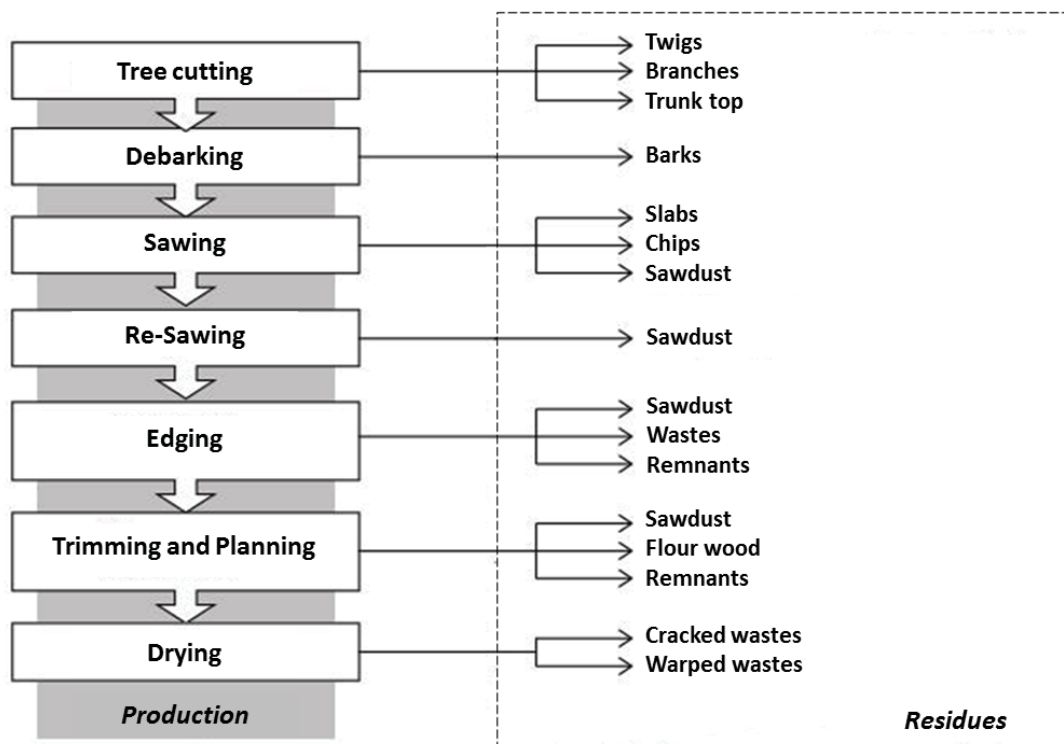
Tree cutting
Twigs
Branches
Trunk top

Debarking
Barks

Sawing
Slabs
Chips
Sawdust

Re-Sawing
Sawdust

Edging
Sawdust
Wastes
Remnants

Trimming and Planning
Sawdust
Flour wood
Remnants

Drying
Cracked wastes
Warped wastes

Production

Residues